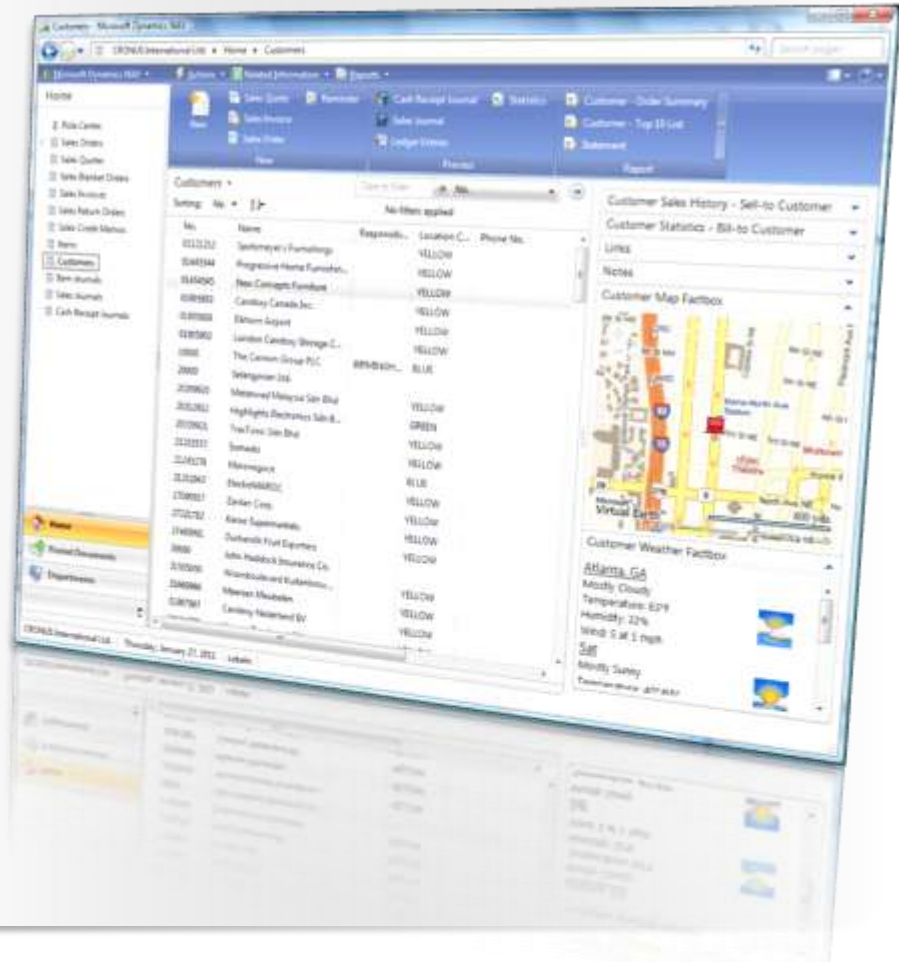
Customers - Microsoft Dynamics NAV

CRONUS International Ltd. ▸ Home ▸ Customers

Search pages

Microsoft Dynamics NAV ▾

Actions ▾ Related Information ▾ Reports ▾

Home

Role Center
Sales Orders
Sales Quotes
Sales Blanket Orders
Sales Invoices
Sales Return Orders
Sales Credit Memos
Items
Customers
Item Journals
Sales Journals
Cash Receipt Journals

New

Sales Quote
Sales Invoice
Sales Order
Reminder

New

Cash Receipt Journal
Sales Journal
Ledger Entries
Statistics

Process

Customer - Order Summary
Customer - Top 10 List
Statement

Report

Customers ▾

Type to filter No.

Sorting: No. ▾

No filters applied

| No. | Name | Responsib... | Location C... | Phone No. |
|---|---|---|---|---|
| 01121212 | Spotsmeyer's Furnishings | | YELLOW | |
| 01445544 | Progressive Home Furnishin... | | YELLOW | |
| 01454545 | New Concepts Furniture | | YELLOW | |
| 01905893 | Candoxy Canada Inc. | | YELLOW | |
| 01905899 | Elkhorn Airport | | YELLOW | |
| 01905902 | London Candoxy Storage C... | | YELLOW | |
| 10000 | The Cannon Group PLC | BIRMINGH... | BLUE | |
| 20000 | Selangorian Ltd. | | | |
| 20309920 | Metatorad Malaysia Sdn Bhd | | YELLOW | |
| 20312912 | Highlights Electronics Sdn B... | | GREEN | |
| 20339921 | TraxTonic Sdn Bhd | | YELLOW | |
| 21233572 | Somadis | | YELLOW | |
| 21245278 | Maronegoce | | BLUE | |
| 21252947 | ElectroMAROC | | YELLOW | |
| 27090917 | Zanlan Corp. | | YELLOW | |
| 27321782 | Karoo Supermarkets | | YELLOW | |
| 27489991 | Durbandit Fruit Exporters | | YELLOW | |
| 30000 | John Haddock Insurance Co. | | | |
| 31505050 | Woonboulevard Kuitenbrou... | | YELLOW | |
| 31669966 | Meersen Meubelen | | YELLOW | |
| 31987987 | Candoxy Nederland BV | | YELLOW | |

Home

Posted Documents

Departments

CRONUS International Ltd. Thursday, January 27, 2011 Lekam

Customer Sales History - Sell-to Customer
Customer Statistics - Bill-to Customer
Links
Notes
Customer Map Factbox

Microsoft Virtual Earth

Customer Weather Factbox

Atlanta, GA
Mostly Cloudy
Temperature: 83°F
Humidity: 22%
Wind: S at 1 mph
Sat
Mostly Sunny